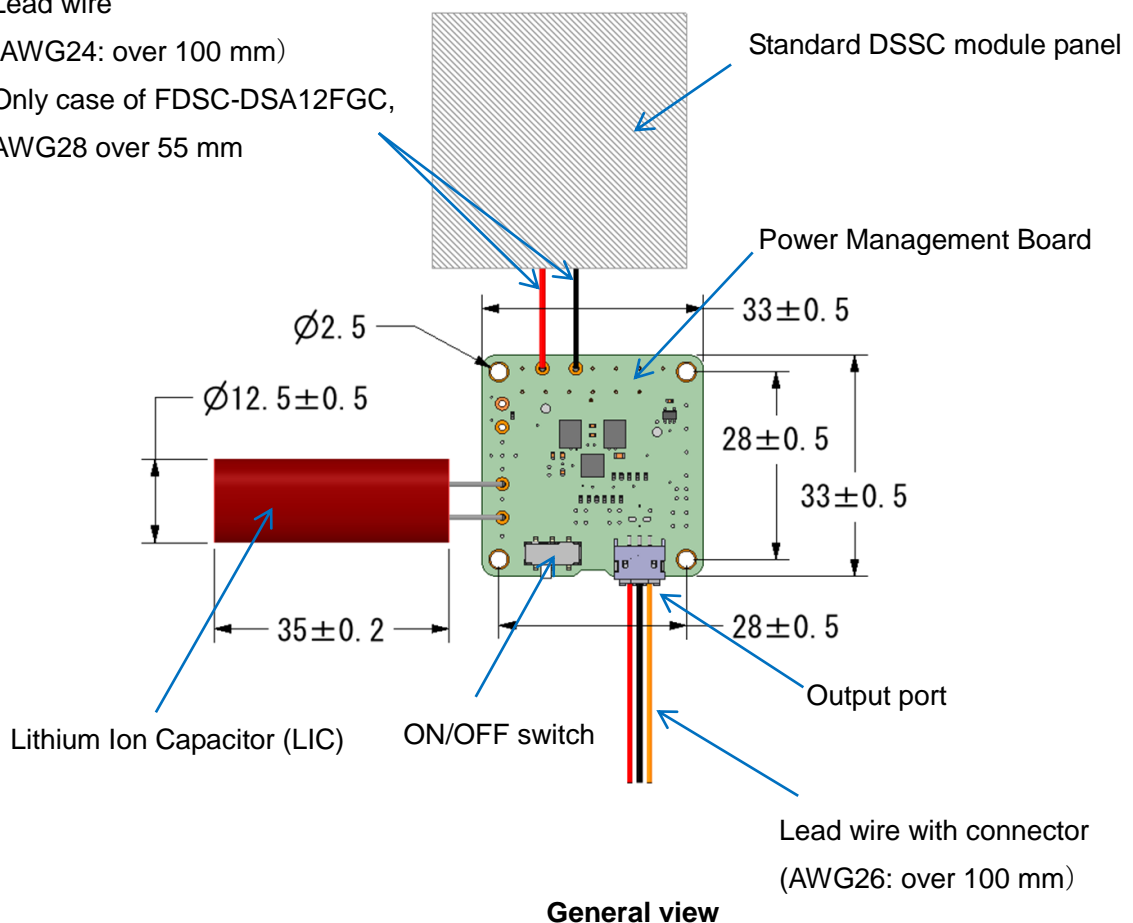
Lead wire
(AWG24: over 100 mm)
Only case of FDSC-DSA12FGC,
AWG28 over 55 mm

Standard DSSC module panel

Power Management Board

$\varnothing$2.5

33±0.5

$\varnothing$12.5±0.5

28±0.5

33±0.5

35±0.2

28±0.5

Output port

Lithium Ion Capacitor (LIC)

ON/OFF switch

Lead wire with connector
(AWG26: over 100 mm)

General view